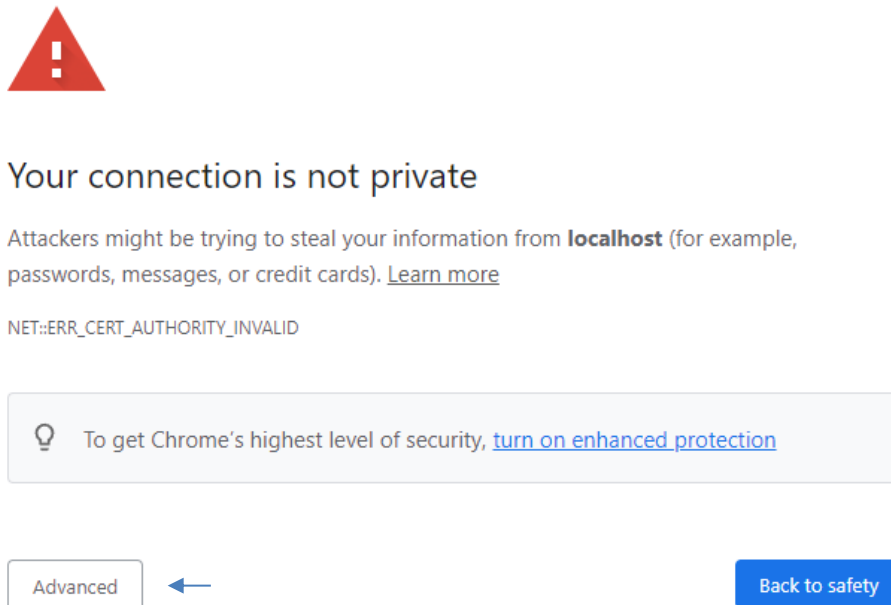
Your connection is not private

Attackers might be trying to steal your information from **localhost** (for example, passwords, messages, or credit cards). Learn more

NET::ERR_CERT_AUTHORITY_INVALID

To get Chrome's highest level of security, turn on enhanced protection

Advanced

Back to safety